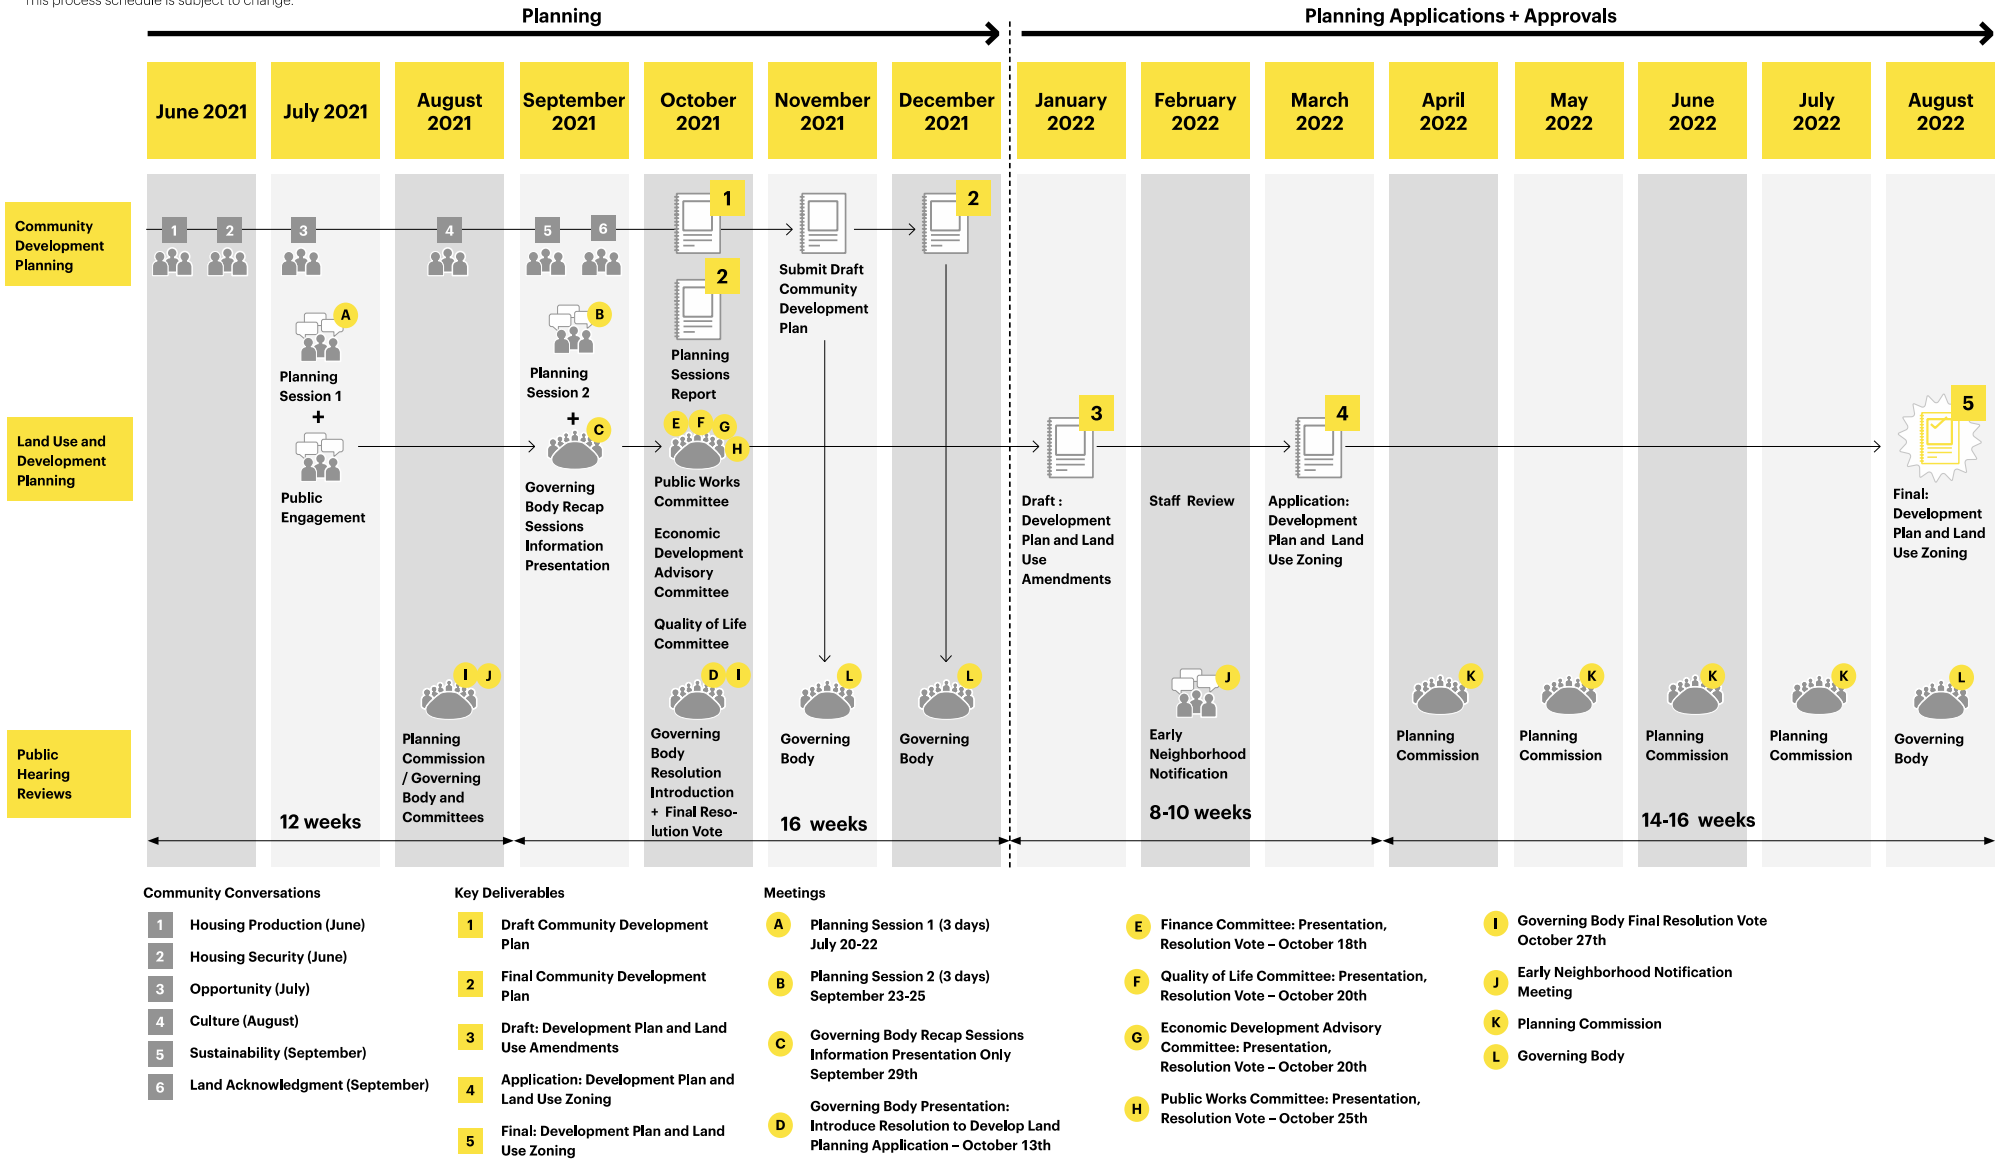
This process schedule is subject to change.

Planning

Planning Applications + Approvals

| June 2021 | July 2021 | August 2021 | September 2021 | October 2021 | November 2021 | December 2021 | January 2022 | February 2022 | March 2022 | April 2022 | May 2022 | June 2022 | July 2022 | August 2022 |
|---|---|---|---|---|---|---|---|---|---|---|---|---|---|---|

Community Development Planning

1 2 3 4 5 6

1

2

Planning Sessions Report

Submit Draft Community Development Plan

2

A

Planning Session 1

+

Public Engagement

B

Planning Session 2

+

C

Governing Body Recap Sessions Information Presentation

E F G H

Public Works Committee

Economic Development Advisory Committee

Quality of Life Committee

Land Use and Development Planning

3

Draft : Development Plan and Land Use Amendments

Staff Review

4

Application: Development Plan and Land Use Zoning

5

Final: Development Plan and Land Use Zoning

Public Hearing Reviews

I J

Planning Commission / Governing Body and Committees

D I

Governing Body Resolution Introduction + Final Resolution Vote

L

Governing Body

L

Governing Body

J

Early Neighborhood Notification

K

Planning Commission

K

Planning Commission

K

Planning Commission

K

Planning Commission

L

Governing Body

12 weeks

16 weeks

8-10 weeks

14-16 weeks

Community Conversations

1 Housing Production (June)
2 Housing Security (June)
3 Opportunity (July)
4 Culture (August)
5 Sustainability (September)
6 Land Acknowledgment (September)

Key Deliverables

1 Draft Community Development Plan
2 Final Community Development Plan
3 Draft: Development Plan and Land Use Amendments
4 Application: Development Plan and Land Use Zoning
5 Final: Development Plan and Land Use Zoning

Meetings

A Planning Session 1 (3 days) July 20-22
B Planning Session 2 (3 days) September 23-25
C Governing Body Recap Sessions Information Presentation Only September 29th
D Governing Body Presentation: Introduce Resolution to Develop Land Planning Application – October 13th
E Finance Committee: Presentation, Resolution Vote – October 18th
F Quality of Life Committee: Presentation, Resolution Vote – October 20th
G Economic Development Advisory Committee: Presentation, Resolution Vote – October 20th
H Public Works Committee: Presentation, Resolution Vote – October 25th
I Governing Body Final Resolution Vote October 27th
J Early Neighborhood Notification Meeting
K Planning Commission
L Governing Body